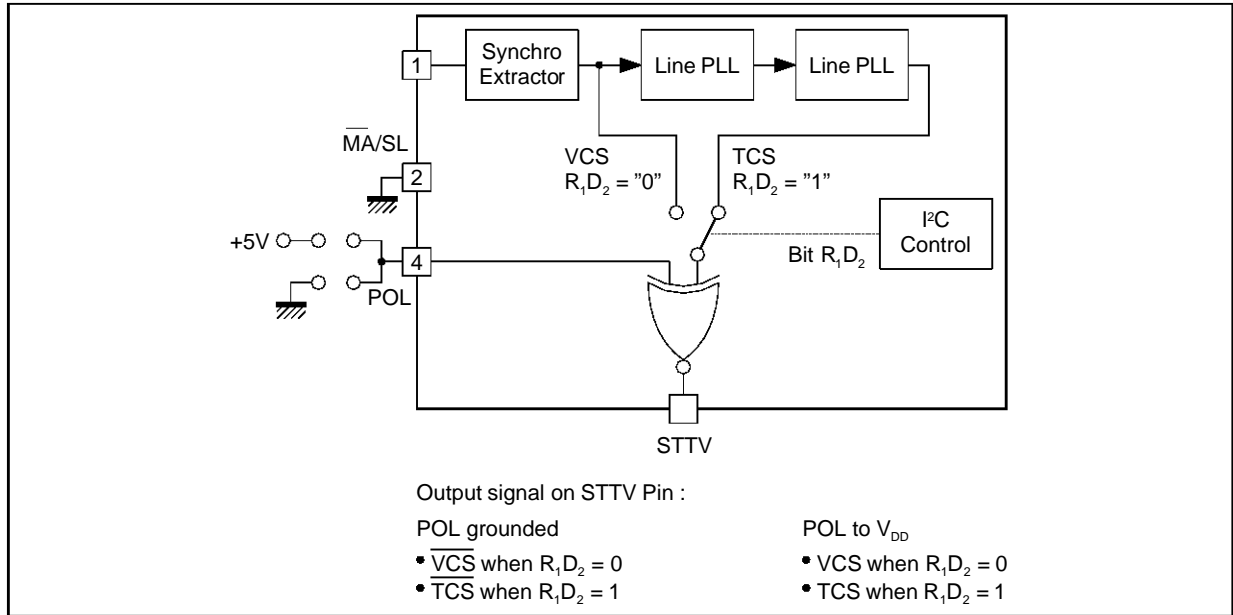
1

Synchro Extractor

Line PLL

Line PLL

$\overline{MA}$/SL

2

VCS
$R_1D_2$ = "0"

TCS
$R_1D_2$ = "1"

I²C Control

+5V

4

Bit $R_1D_2$

POL

STTV

Output signal on STTV Pin :

POL grounded
• $\overline{VCS}$ when $R_1D_2 = 0$
• $\overline{TCS}$ when $R_1D_2 = 1$

POL to $V_{DD}$
• VCS when $R_1D_2 = 0$
• TCS when $R_1D_2 = 1$